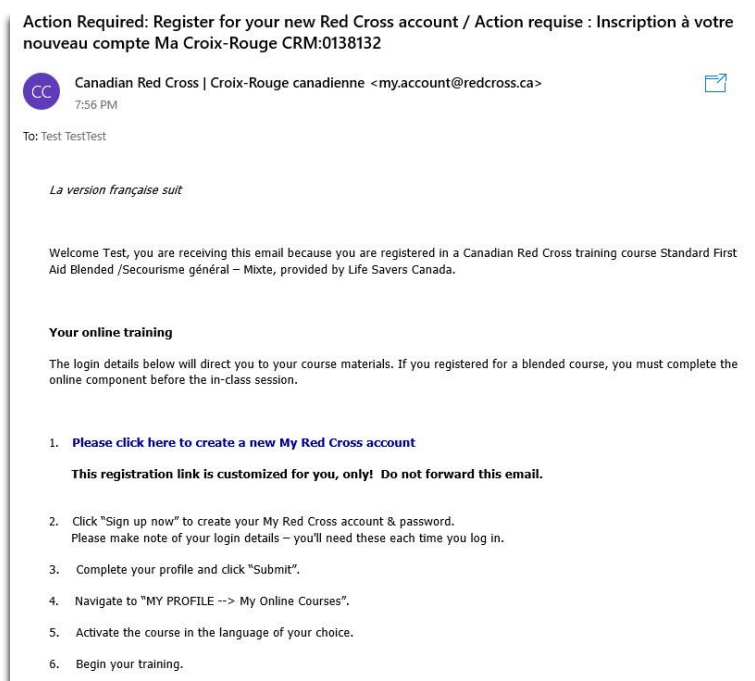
Action Required: Register for your new Red Cross account / Action requise : Inscription à votre nouveau compte Ma Croix-Rouge CRM:0138132

CC

Canadian Red Cross | Croix-Rouge canadienne <my.account@redcross.ca>
7:56 PM

To: Test TestTest

La version française suit

Welcome Test, you are receiving this email because you are registered in a Canadian Red Cross training course Standard First Aid Blended /Secourisme général – Mixte, provided by Life Savers Canada.

Your online training

The login details below will direct you to your course materials. If you registered for a blended course, you must complete the online component before the in-class session.

1. Please click here to create a new My Red Cross account

This registration link is customized for you, only! Do not forward this email.

2. Click "Sign up now" to create your My Red Cross account & password.
Please make note of your login details – you'll need these each time you log in.

3. Complete your profile and click "Submit".

4. Navigate to "MY PROFILE --> My Online Courses".

5. Activate the course in the language of your choice.

6. Begin your training.